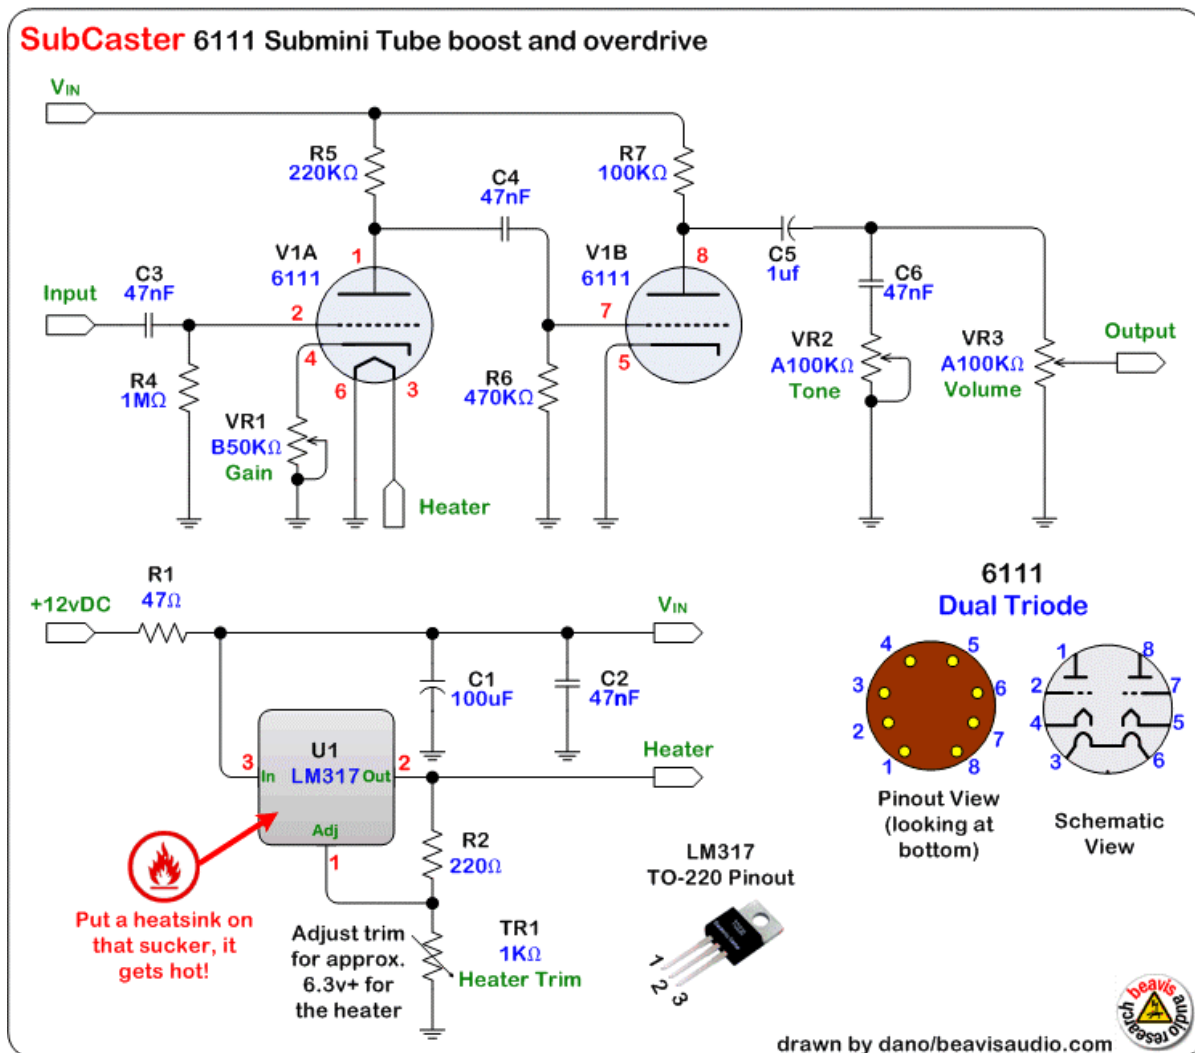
SubCaster 6111 Submini Tube boost and overdrive

$V_{IN}$

R5
220KΩ

C4
47nF

R7
100KΩ

V1A
6111

1

V1B
6111

8

C5
1uf

C6
47nF

Input

C3
47nF

2

7

4

5

VR2
A100KΩ
Tone

VR3
A100KΩ
Volume

Output

R4
1MΩ

6

3

R6
470KΩ

VR1
B50KΩ
Gain

Heater

R1
47Ω

+12vDC

$V_{IN}$

C1
100uF

C2
47nF

U1
LM317

3
In

Out
2

Adj

1

Heater

R2
220Ω

Put a heatsink on that sucker, it gets hot!

Adjust trim for approx. 6.3v+ for the heater

TR1
1KΩ
Heater Trim

LM317
TO-220 Pinout

1 2 3

6111
Dual Triode

4 5
3 6
2 7
1 8

Pinout View (looking at bottom)

1 8
2 7
4 5
3 6

Schematic View

beavis audio research

drawn by dano/beavisaudio.com